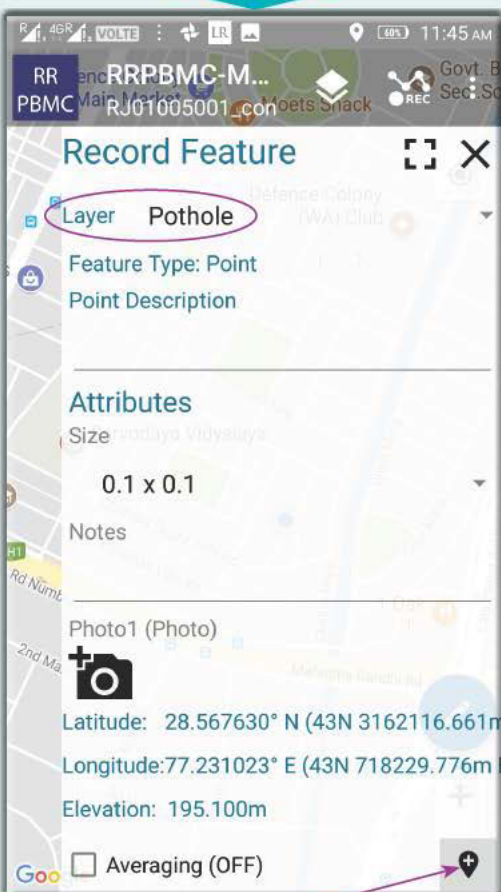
4G VOLTE LR 60% 11:45 AM

RR PBMC RRPBMC-M... RJ01005001_con REC

Record Feature

Layer Pothole

Feature Type: Point

Point Description

Attributes

Size

0.1 x 0.1

Notes

Photo1 (Photo)

Latitude: 28.567630° N (43N 3162116.661m

Longitude:77.231023° E (43N 718229.776m

Elevation: 195.100m

Averaging (OFF)

Goo